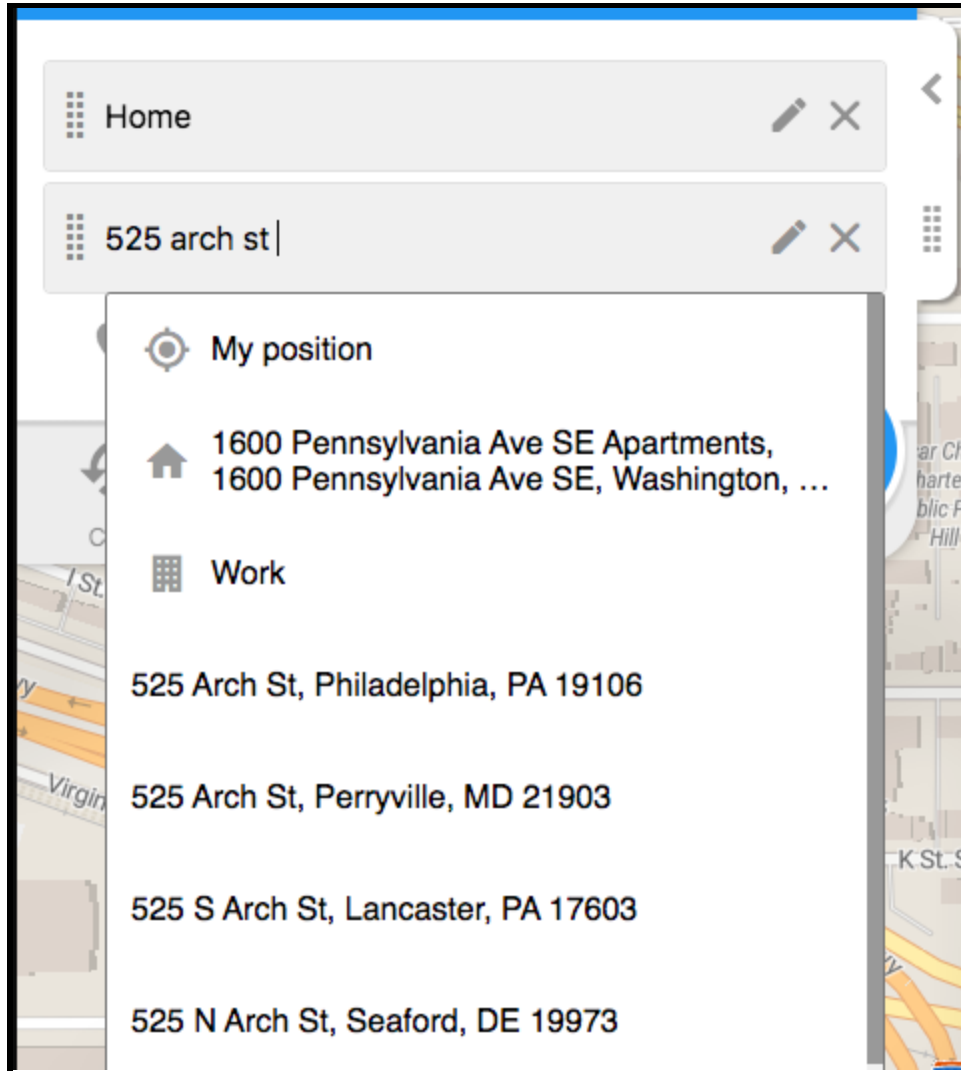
Home

525 arch st

My position

1600 Pennsylvania Ave SE Apartments, 1600 Pennsylvania Ave SE, Washington, ...

Work

525 Arch St, Philadelphia, PA 19106

525 Arch St, Perryville, MD 21903

525 S Arch St, Lancaster, PA 17603

525 N Arch St, Seaford, DE 19973

I St

Virgin

K St. S